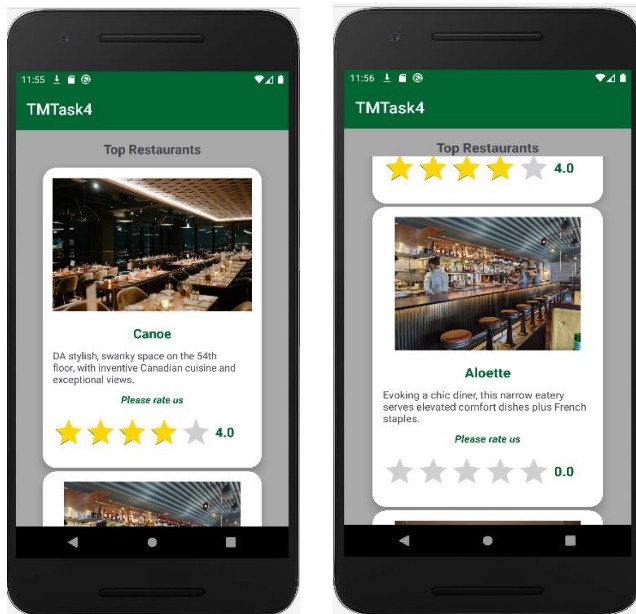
11:55

TMTask4

Top Restaurants

Canoe

DA stylish, swanky space on the 54th floor, with inventive Canadian cuisine and exceptional views.

Please rate us

4.0

11:56

TMTask4

Top Restaurants

4.0

Aloette

Evoking a chic diner, this narrow eatery serves elevated comfort dishes plus French staples.

Please rate us

0.0